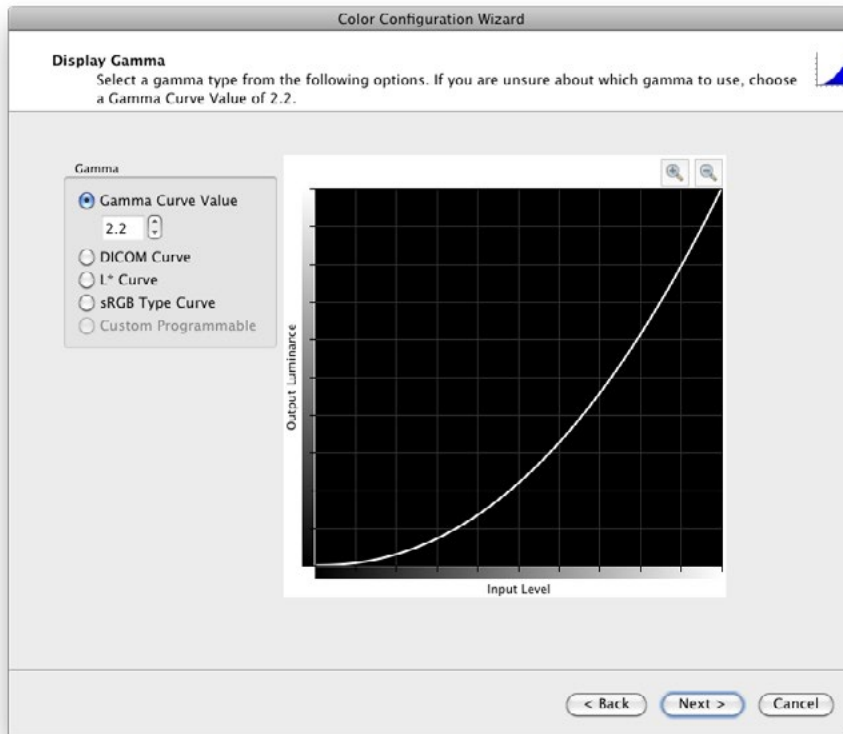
Color Configuration Wizard

Display Gamma
Select a gamma type from the following options. If you are unsure about which gamma to use, choose a Gamma Curve Value of 2.2.

Gamma
Gamma Curve Value
2.2
DICOM Curve
L* Curve
sRGB Type Curve
Custom Programmable

Output Luminance
Input Level

< Back
Next >
Cancel